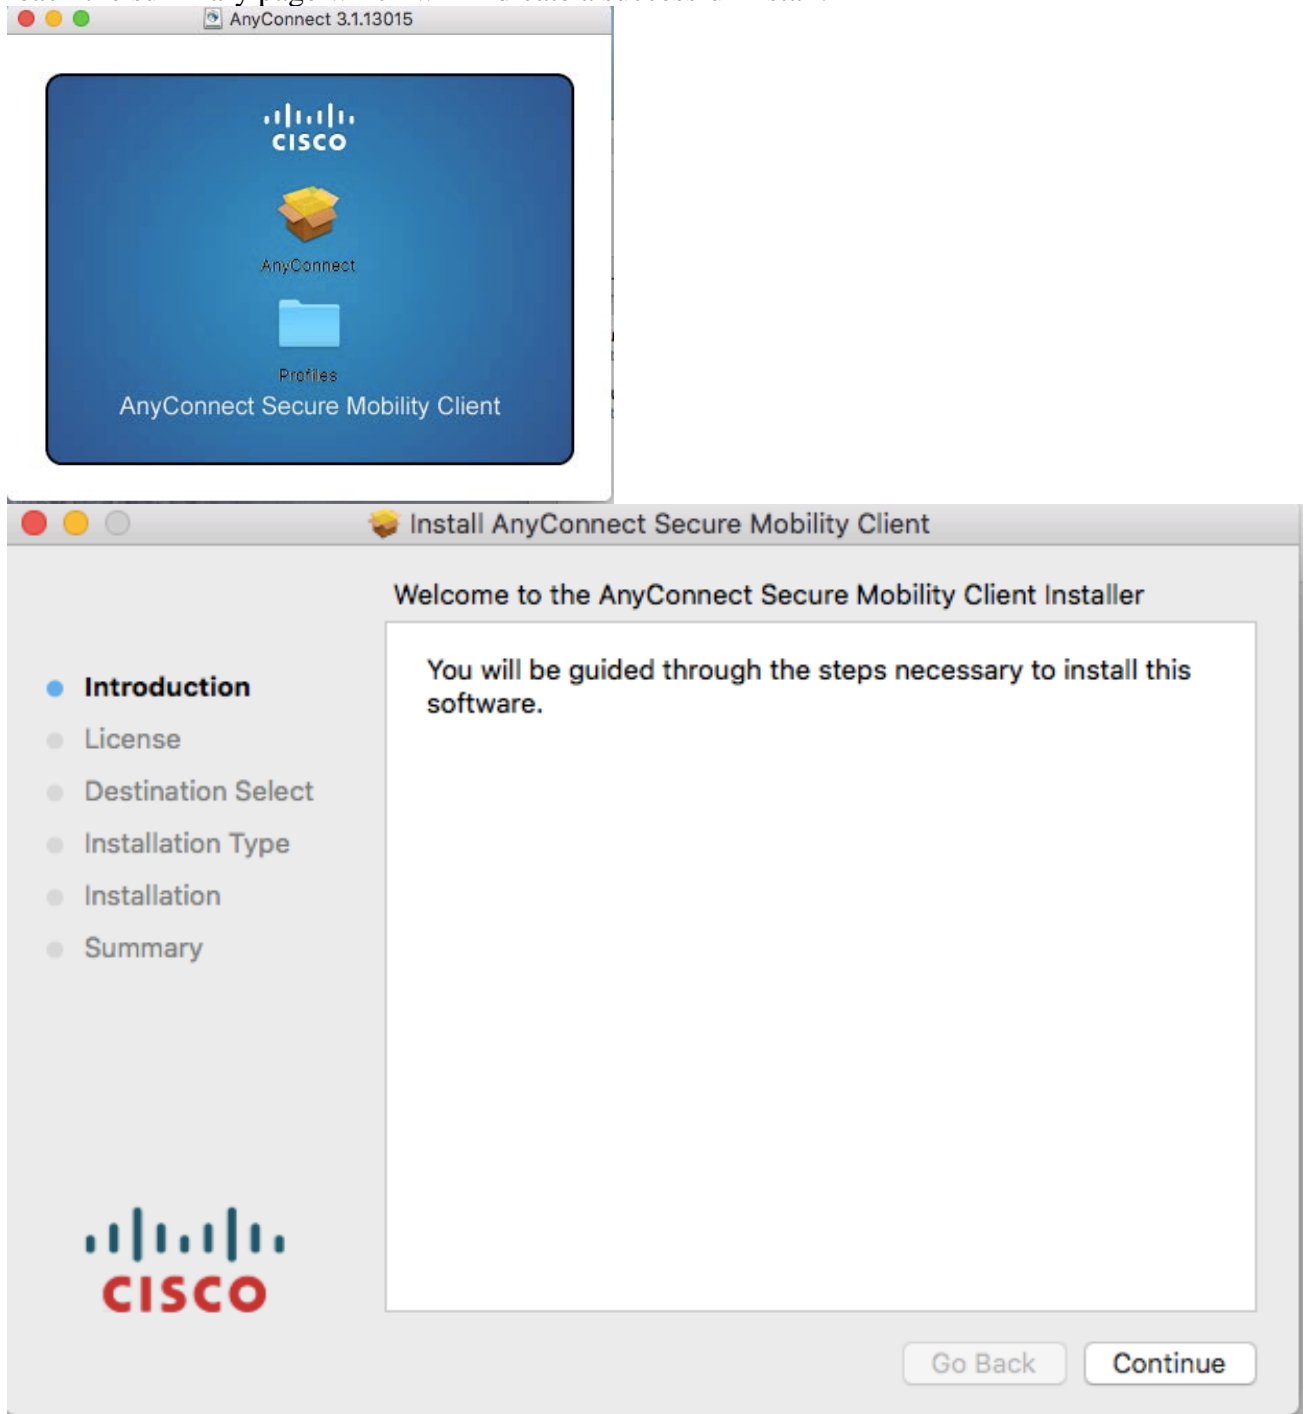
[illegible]

AnyConnect 3.1.13015

cisco

AnyConnect

Profiles

AnyConnect Secure Mobility Client

Install AnyConnect Secure Mobility Client

Welcome to the AnyConnect Secure Mobility Client Installer

Introduction
License
Destination Select
Installation Type
Installation
Summary

You will be guided through the steps necessary to install this software.

cisco

Go Back
Continue